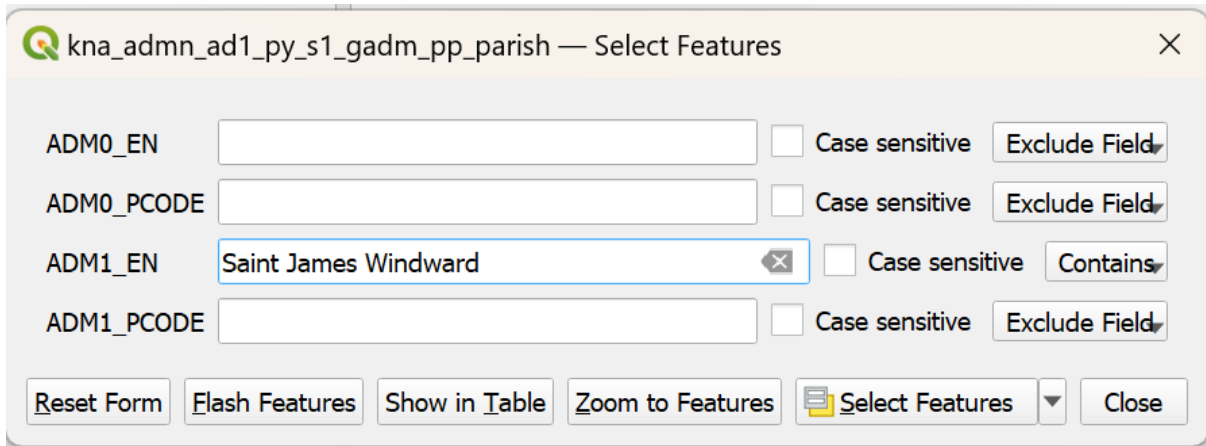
kna_admn_ad1_py_s1_gadm_pp_parish — Select Features

ADM0_EN | Case sensitive | Exclude Field
ADM0_PCODE | Case sensitive | Exclude Field
ADM1_EN | Saint James Windward | Case sensitive | Contains
ADM1_PCODE | Case sensitive | Exclude Field

Reset Form | Flash Features | Show in Table | Zoom to Features | Select Features | Close